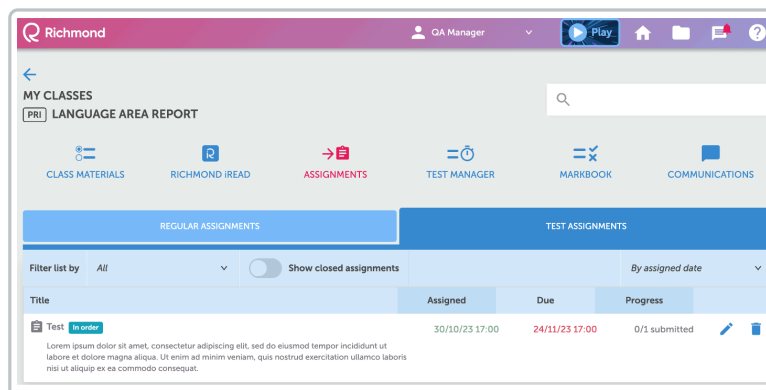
Richmond

QA Manager

Play

MY CLASSES

PRI LANGUAGE AREA REPORT

CLASS MATERIALS

RICHMOND iREAD

ASSIGNMENTS

TEST MANAGER

MARKBOOK

COMMUNICATIONS

REGULAR ASSIGNMENTS

TEST ASSIGNMENTS

Filter list by All

Show closed assignments

By assigned date

| Title | Assigned | Due | Progress |
|---|---|---|---|
| Test In order<br>Lorem ipsum dolor sit amet, consectetur adipiscing elit, sed do eiusmod tempor incididunt ut labore et dolore magna aliqua. Ut enim ad minim veniam, quis nostrud exercitation ullamco laboris nisi ut aliquip ex ea commodo consequat. | 30/10/23 17:00 | 24/11/23 17:00 | 0/1 submitted |